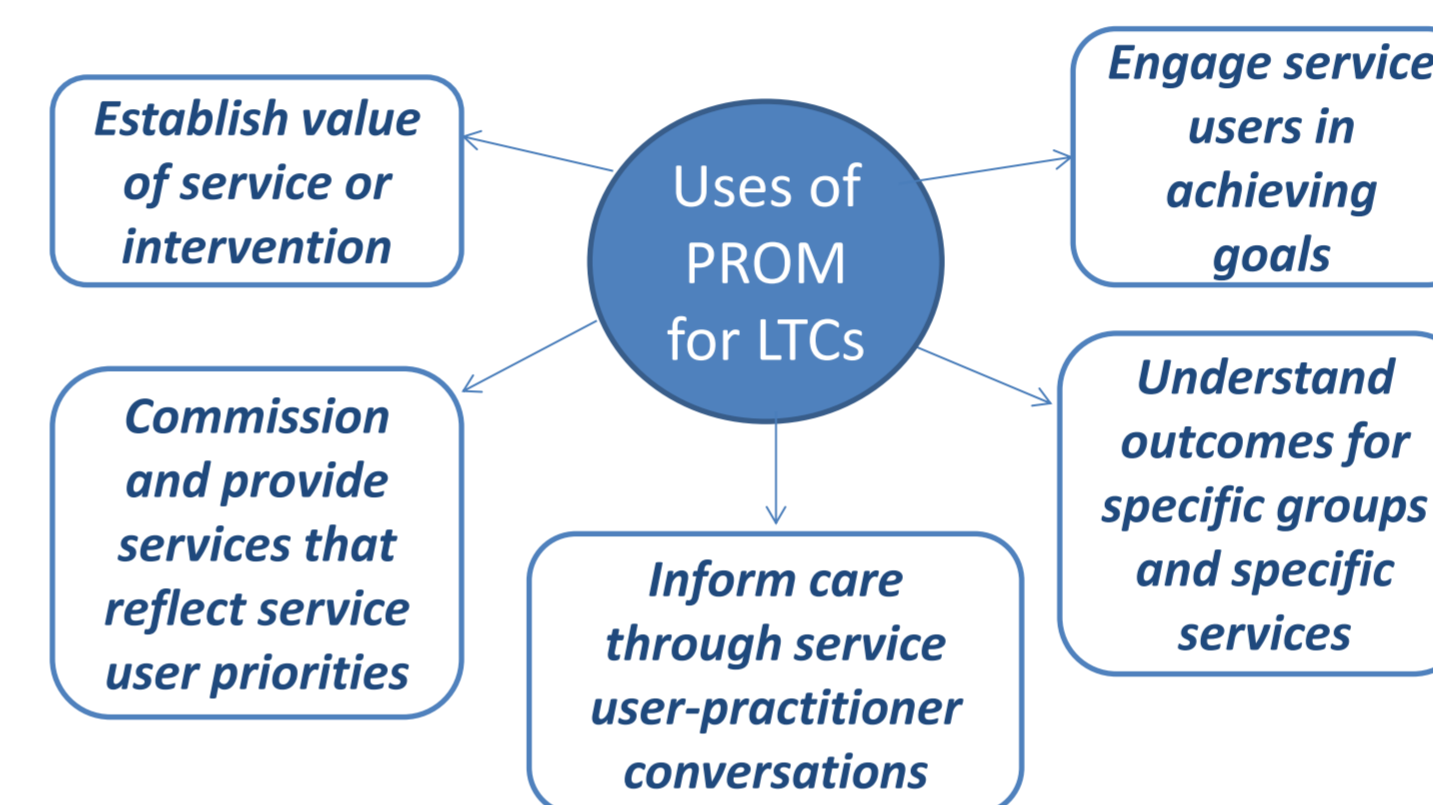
Uses of PROM for LTCs

Establish value of service or intervention

Engage service users in achieving goals

Commission and provide services that reflect service user priorities

Understand outcomes for specific groups and specific services

Inform care through service user-practitioner conversations